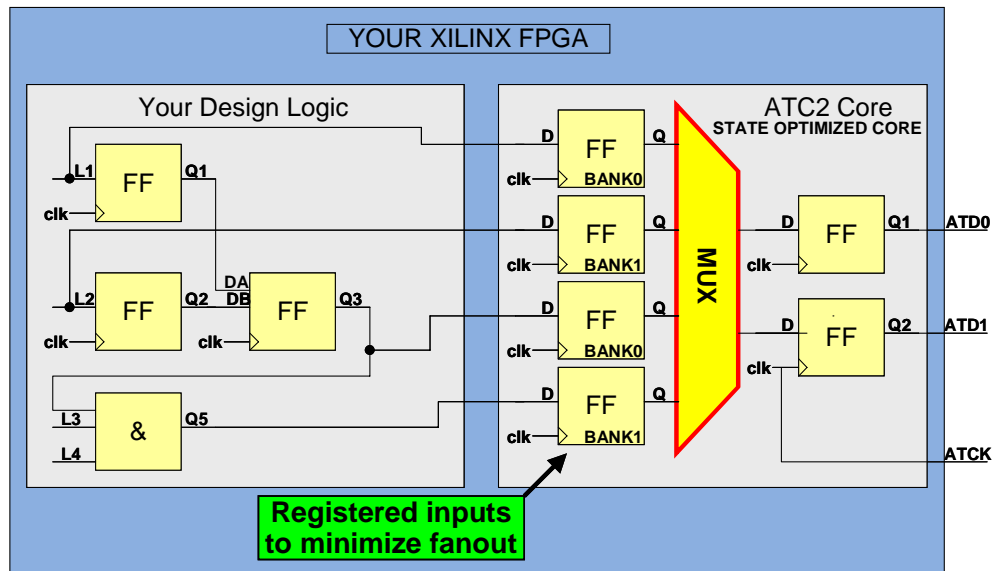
YOUR XILINX FPGA

Your Design Logic

L1
FF
Q1
clk

L2
FF
Q2
clk

DA
DB
FF
Q3
clk

L3
&
Q5
L4

ATC2 Core
STATE OPTIMIZED CORE

D
FF
Q
clk
BANK0

D
FF
Q
clk
BANK1

D
FF
Q
clk
BANK0

D
FF
Q
clk
BANK1

MUX

D
FF
Q1
clk
ATD0

D
FF
Q2
clk
ATD1

ATCK

Registered inputs to minimize fanout